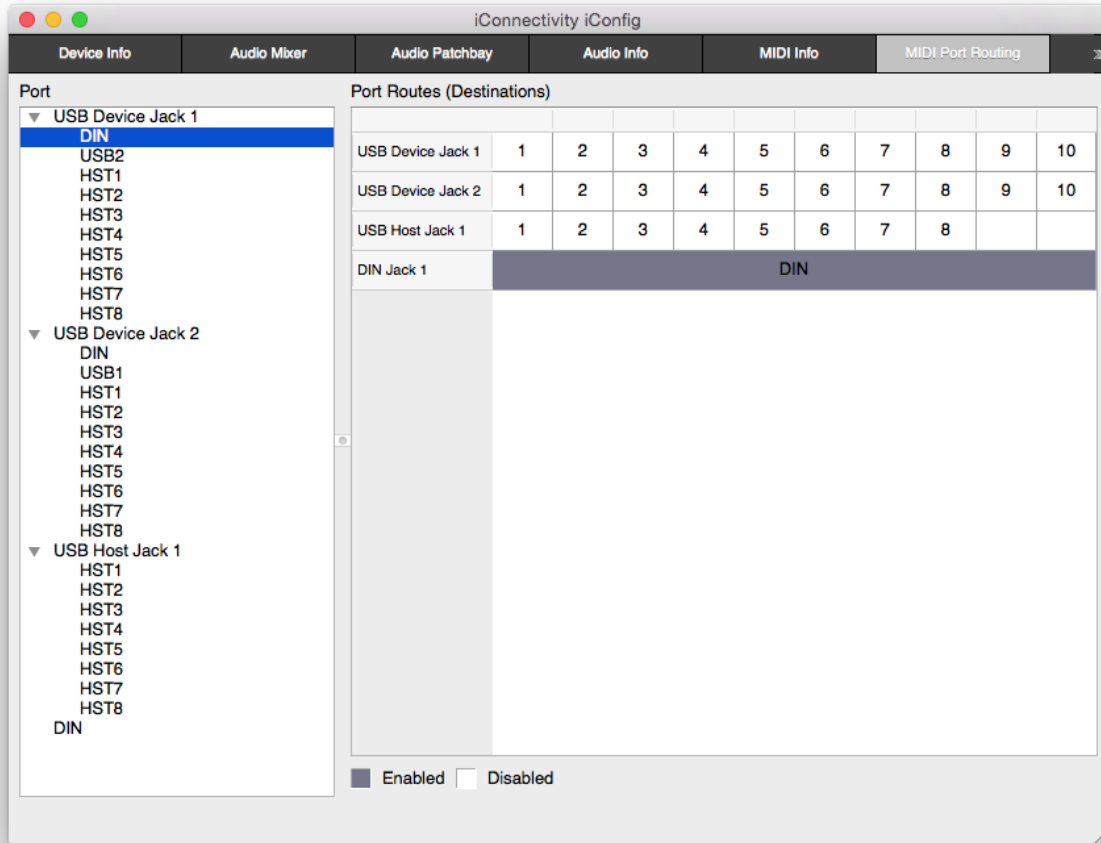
iConnectivity iConfig

Device Info | Audio Mixer | Audio Patchbay | Audio Info | MIDI Info | MIDI Port Routing

Port

USB Device Jack 1
DIN
USB2
HST1
HST2
HST3
HST4
HST5
HST6
HST7
HST8
USB Device Jack 2
DIN
USB1
HST1
HST2
HST3
HST4
HST5
HST6
HST7
HST8
USB Host Jack 1
HST1
HST2
HST3
HST4
HST5
HST6
HST7
HST8
DIN

Port Routes (Destinations)

| | | | | | | | | | | |
|---|---|---|---|---|---|---|---|---|---|---|
| USB Device Jack 1 | 1 | 2 | 3 | 4 | 5 | 6 | 7 | 8 | 9 | 10 |
| USB Device Jack 2 | 1 | 2 | 3 | 4 | 5 | 6 | 7 | 8 | 9 | 10 |
| USB Host Jack 1 | 1 | 2 | 3 | 4 | 5 | 6 | 7 | 8 | | |
| DIN Jack 1 | DIN | | | | | | | | | |

Enabled Disabled